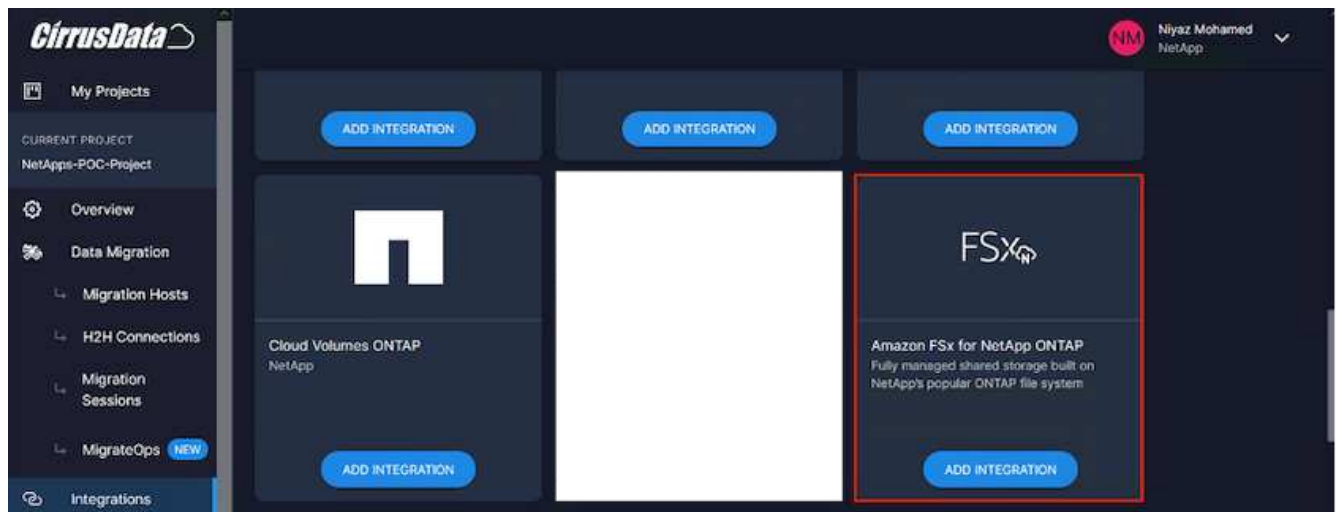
CirrusData

My Projects

CURRENT PROJECT
NetApps-POC-Project

Overview

Data Migration

Migration Hosts

H2H Connections

Migration Sessions

MigrateOps NEW

Integrations

NM Niyaz Mohamed
NetApp

ADD INTEGRATION

ADD INTEGRATION

ADD INTEGRATION

Cloud Volumes ONTAP
NetApp

ADD INTEGRATION

FSx

Amazon FSx for NetApp ONTAP
Fully managed shared storage built on NetApp's popular ONTAP file system

ADD INTEGRATION